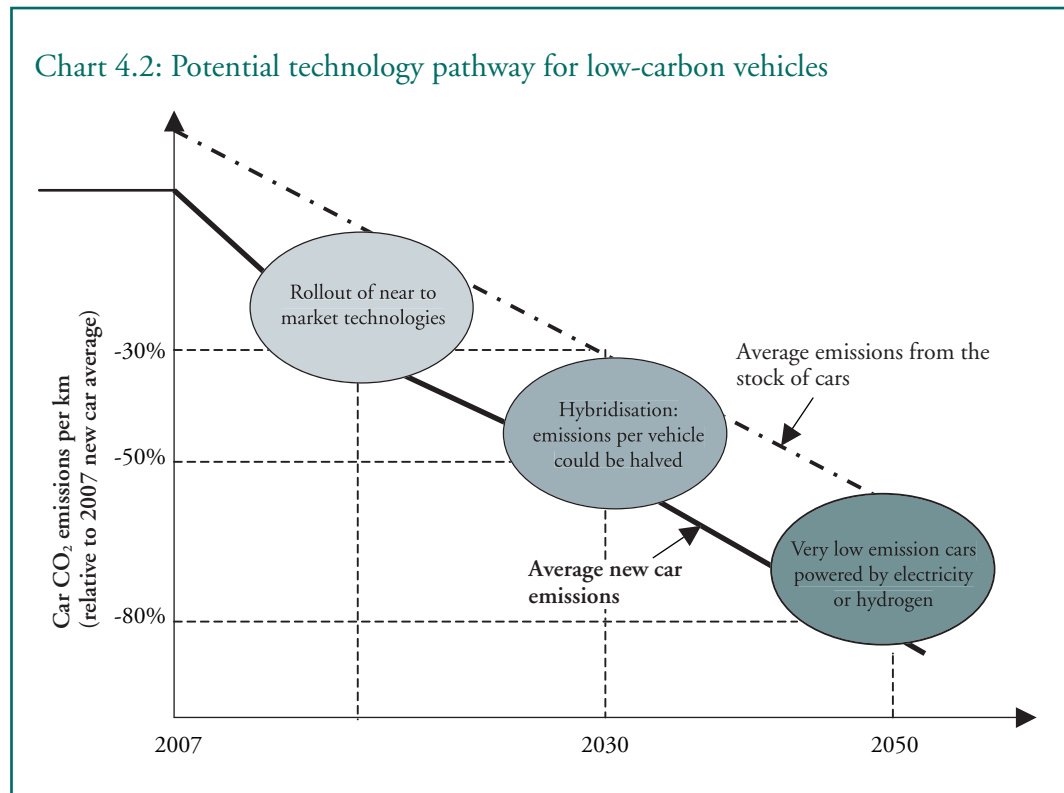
Chart 4.2: Potential technology pathway for low-carbon vehicles

Car $CO_2$ emissions per km (relative to 2007 new car average)

-30%

-50%

-80%

Rollout of near to market technologies

Hybridisation: emissions per vehicle could be halved

Very low emission cars powered by electricity or hydrogen

Average emissions from the stock of cars

Average new car emissions

2007

2030

2050